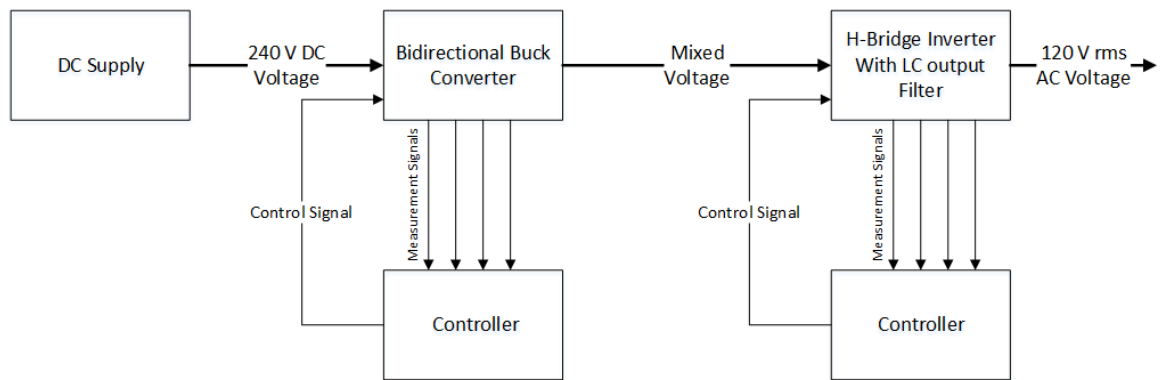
DC Supply

240 V DC Voltage

Bidirectional Buck Converter

Mixed Voltage

H-Bridge Inverter With LC output Filter

120 V rms AC Voltage

Control Signal

Measurement Signals

Controller

Control Signal

Measurement Signals

Controller